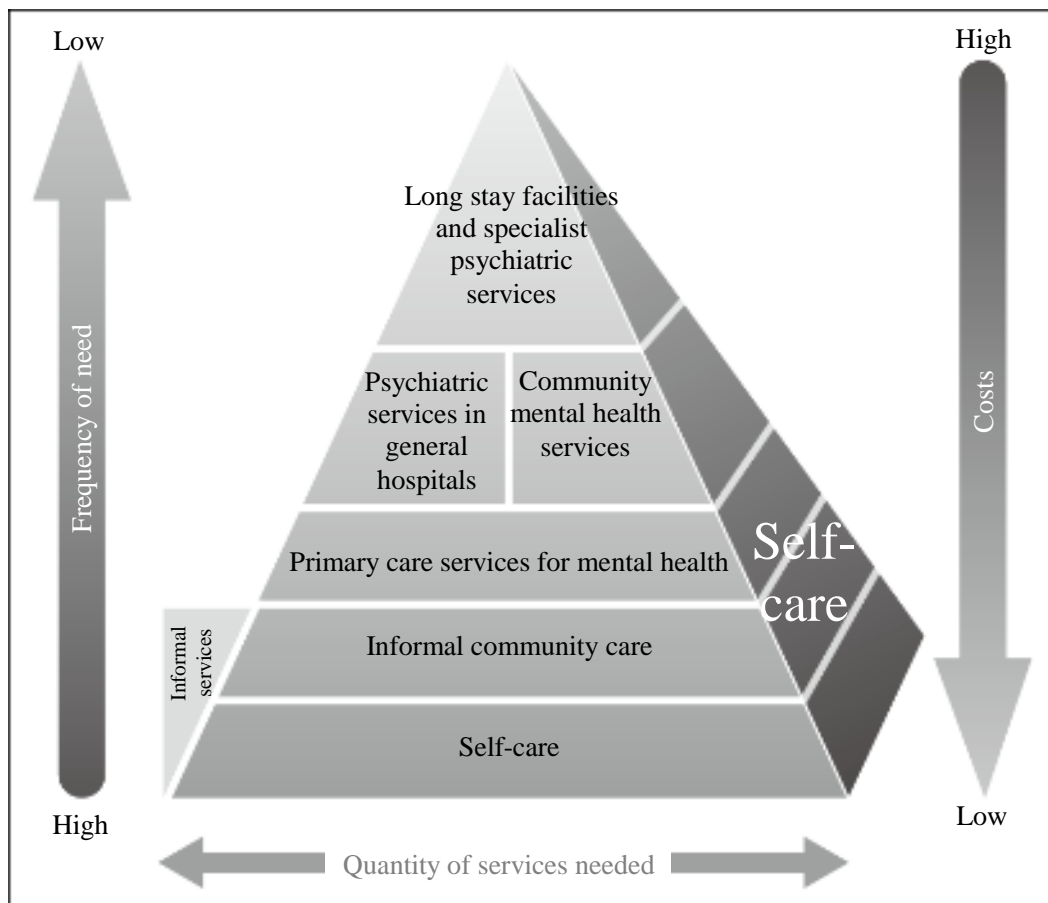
Low

Frequency of need

High

Long stay facilities and specialist psychiatric services

Psychiatric services in general hospitals

Community mental health services

Primary care services for mental health

Informal services

Informal community care

Self-care

Self-care

High

Costs

Low

Quantity of services needed